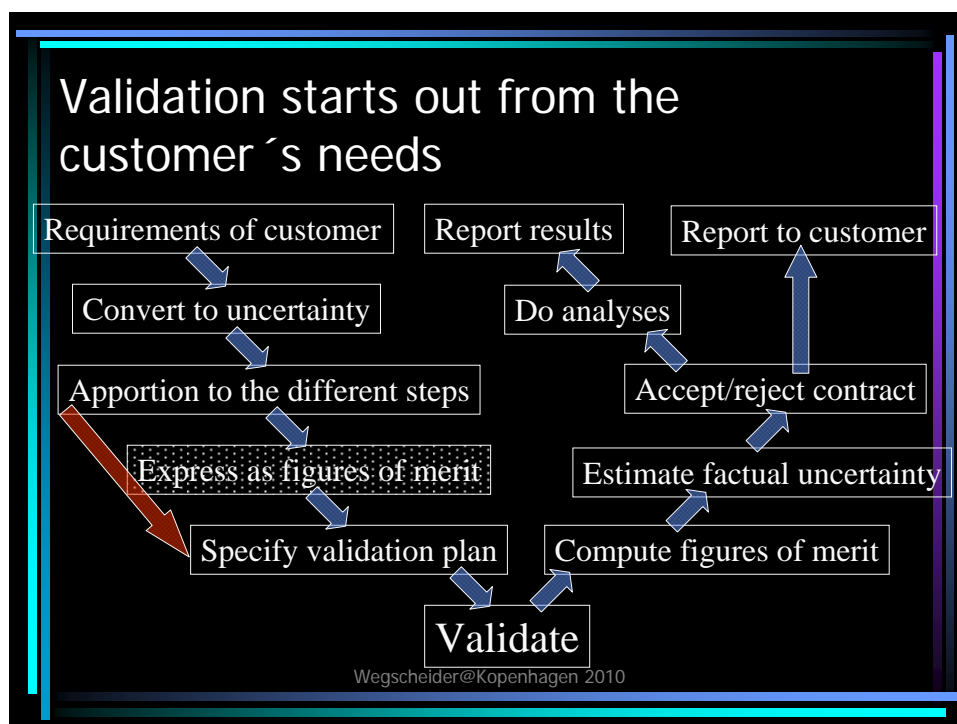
Validation starts out from the customer´s needs

Requirements of customer

Convert to uncertainty

Apportion to the different steps

Express as figures of merit

Specify validation plan

Validate

Compute figures of merit

Estimate factual uncertainty

Accept/reject contract

Do analyses

Report results

Report to customer

Wegscheider@Kopenhagen 2010